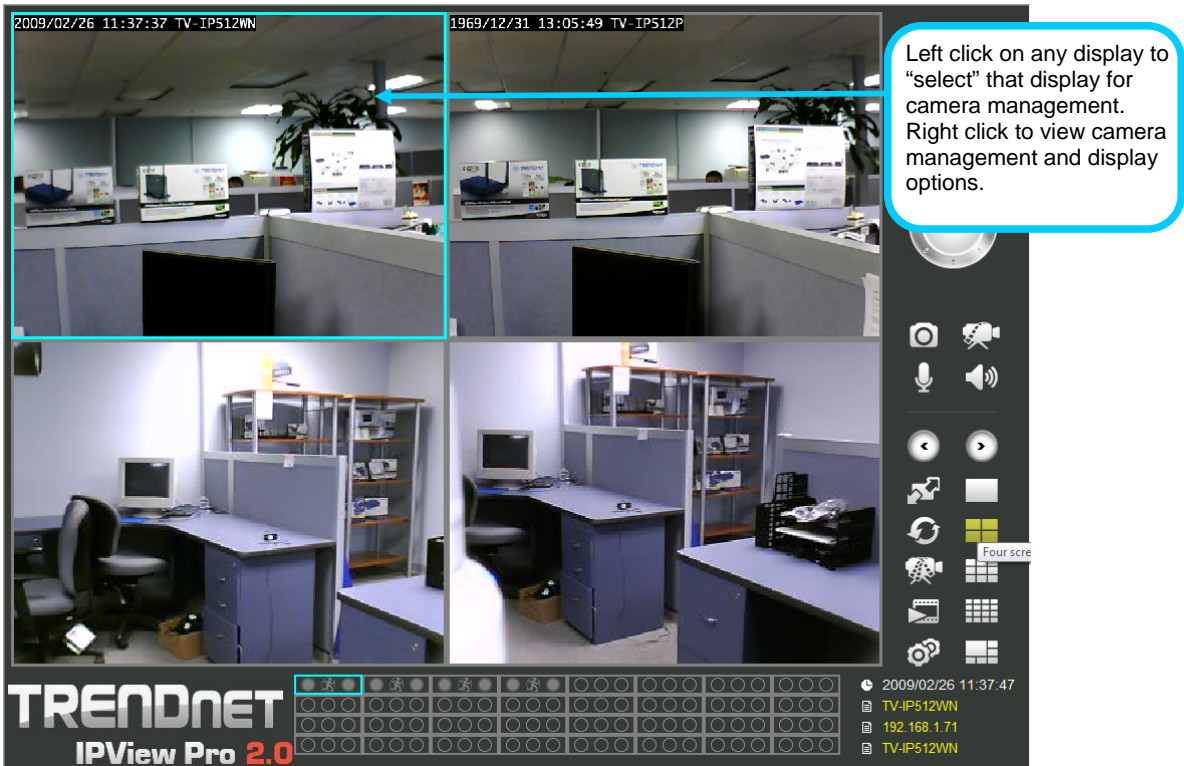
2009/02/26 11:37:37 TV-IP512WN

1969/12/31 13:05:49 TV-IP512P

Left click on any display to "select" that display for camera management. Right click to view camera management and display options.

Four scre

TRENDnet
IPView Pro 2.0

2009/02/26 11:37:47
TV-IP512WN
192.168.1.71
TV-IP512WN